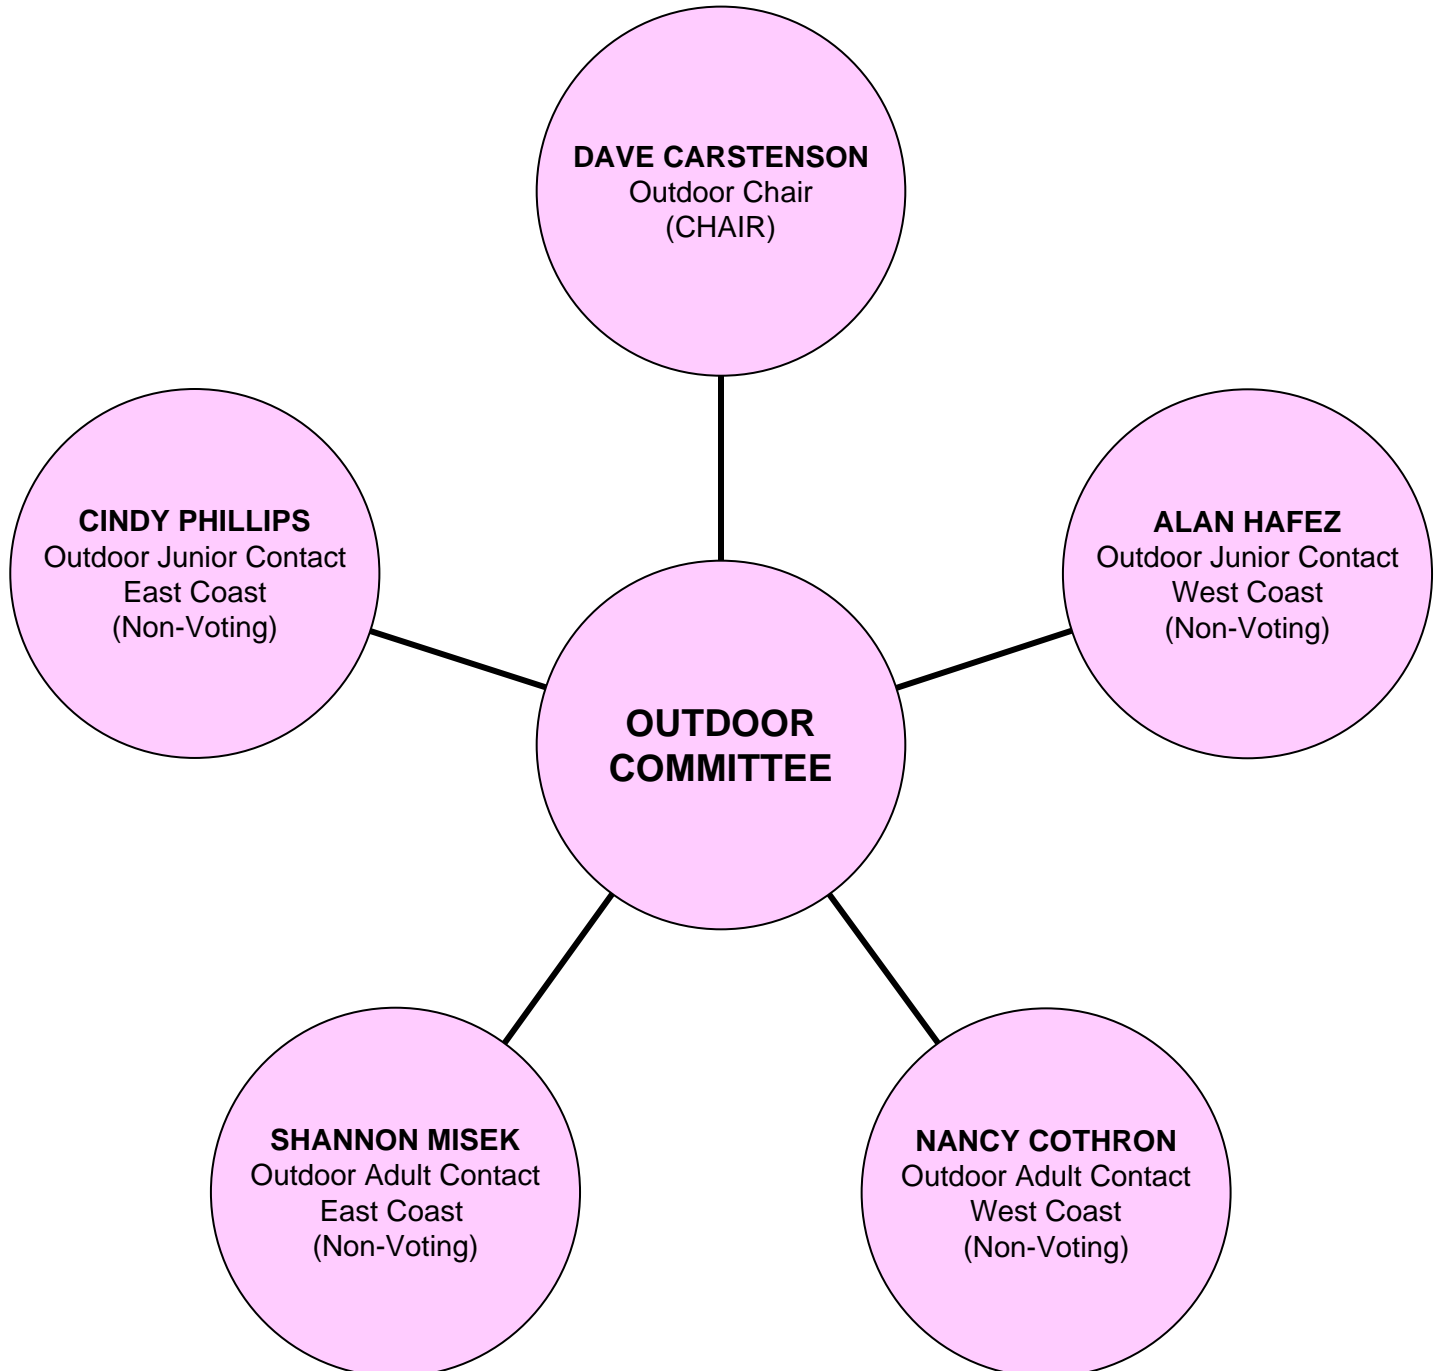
DAVE CARSTENSON
Outdoor Chair
(CHAIR)

CINDY PHILLIPS
Outdoor Junior Contact
East Coast
(Non-Voting)

ALAN HAFEZ
Outdoor Junior Contact
West Coast
(Non-Voting)

OUTDOOR COMMITTEE

SHANNON MISEK
Outdoor Adult Contact
East Coast
(Non-Voting)

NANCY COTHRON
Outdoor Adult Contact
West Coast
(Non-Voting)